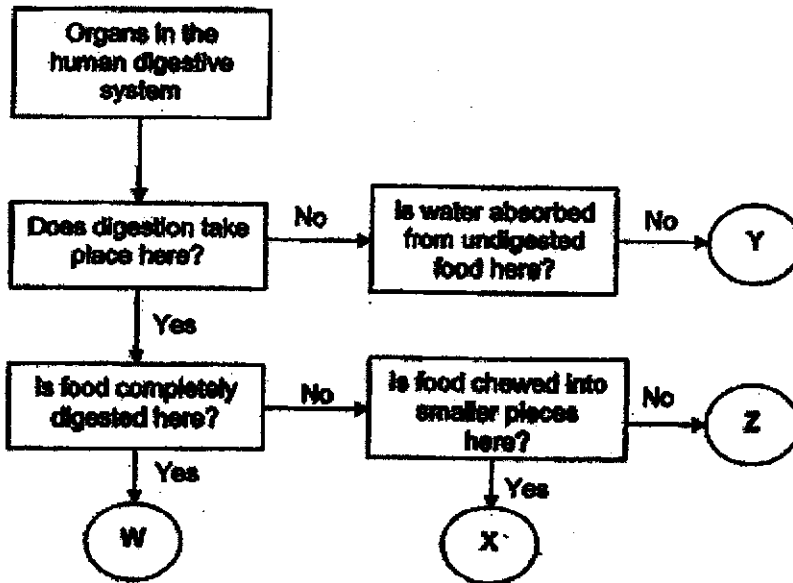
Organs in the human digestive system

Does digestion take place here?

No

Is water absorbed from undigested food here?

No

Y

Yes

Is food completely digested here?

No

Is food chewed into smaller pieces here?

No

Z

Yes

W

Yes

X